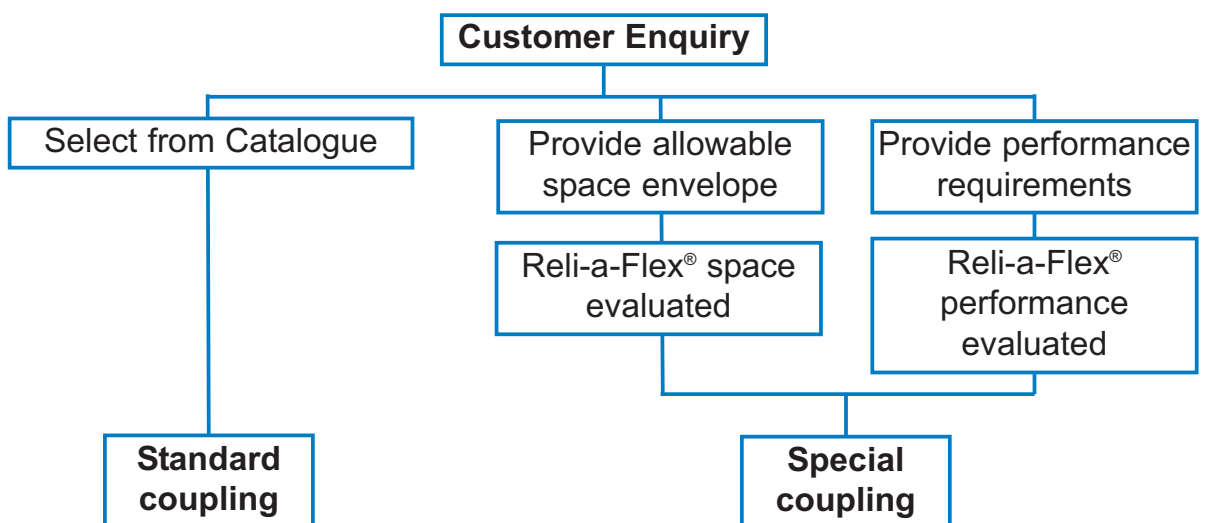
Customer Enquiry

Select from Catalogue

Provide allowable space envelope

Provide performance requirements

Reli-a-Flex® space evaluated

Reli-a-Flex® performance evaluated

Standard coupling

Special coupling